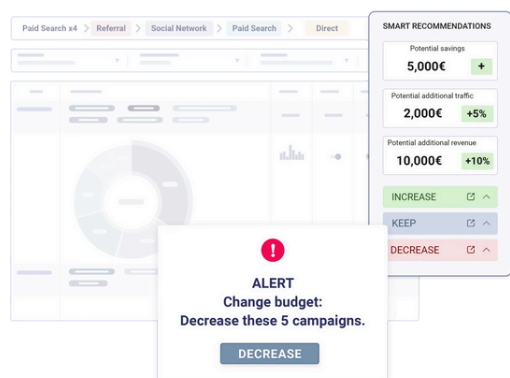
Paid Search x4 > Referral > Social Network > Paid Search > Direct

SMART RECOMMENDATIONS

Potential savings
5,000€ +

Potential additional traffic
2,000€ +5%

Potential additional revenue
10,000€ +10%

INCREASE

KEEP

DECREASE

!

ALERT
Change budget:
Decrease these 5 campaigns.

DECREASE